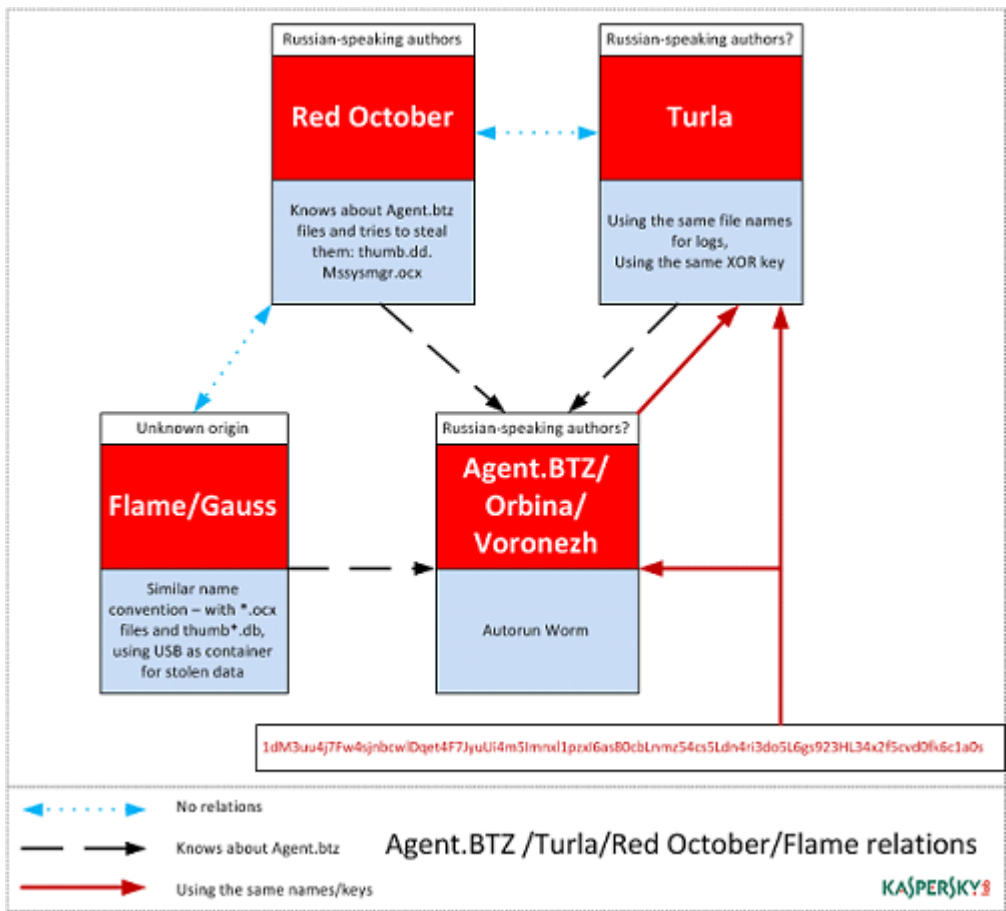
Russian-speaking authors

Red October

Knows about Agent.btz files and tries to steal them: thumb.dd. Mssysmgr.ocx

Russian-speaking authors?

Turla

Using the same file names for logs, Using the same XOR key

Unknown origin

Flame/Gauss

Similar name convention – with *.ocx files and thumb*.db, using USB as container for stolen data

Russian-speaking authors?

Agent.BTZ/ Orbina/ Voronezh

Autorun Worm

1dM3uu4j7Fw4sjnbcwlDqet4F7JyuUi4m5Imnxl1pzxI6as80cbLnmz54cs5Ldn4ri3do5L6gs923HL34x2f5cvd0fk6c1a0s

No relations

Knows about Agent.btz

Using the same names/keys

Agent.BTZ /Turla/Red October/Flame relations

KASPERSKY